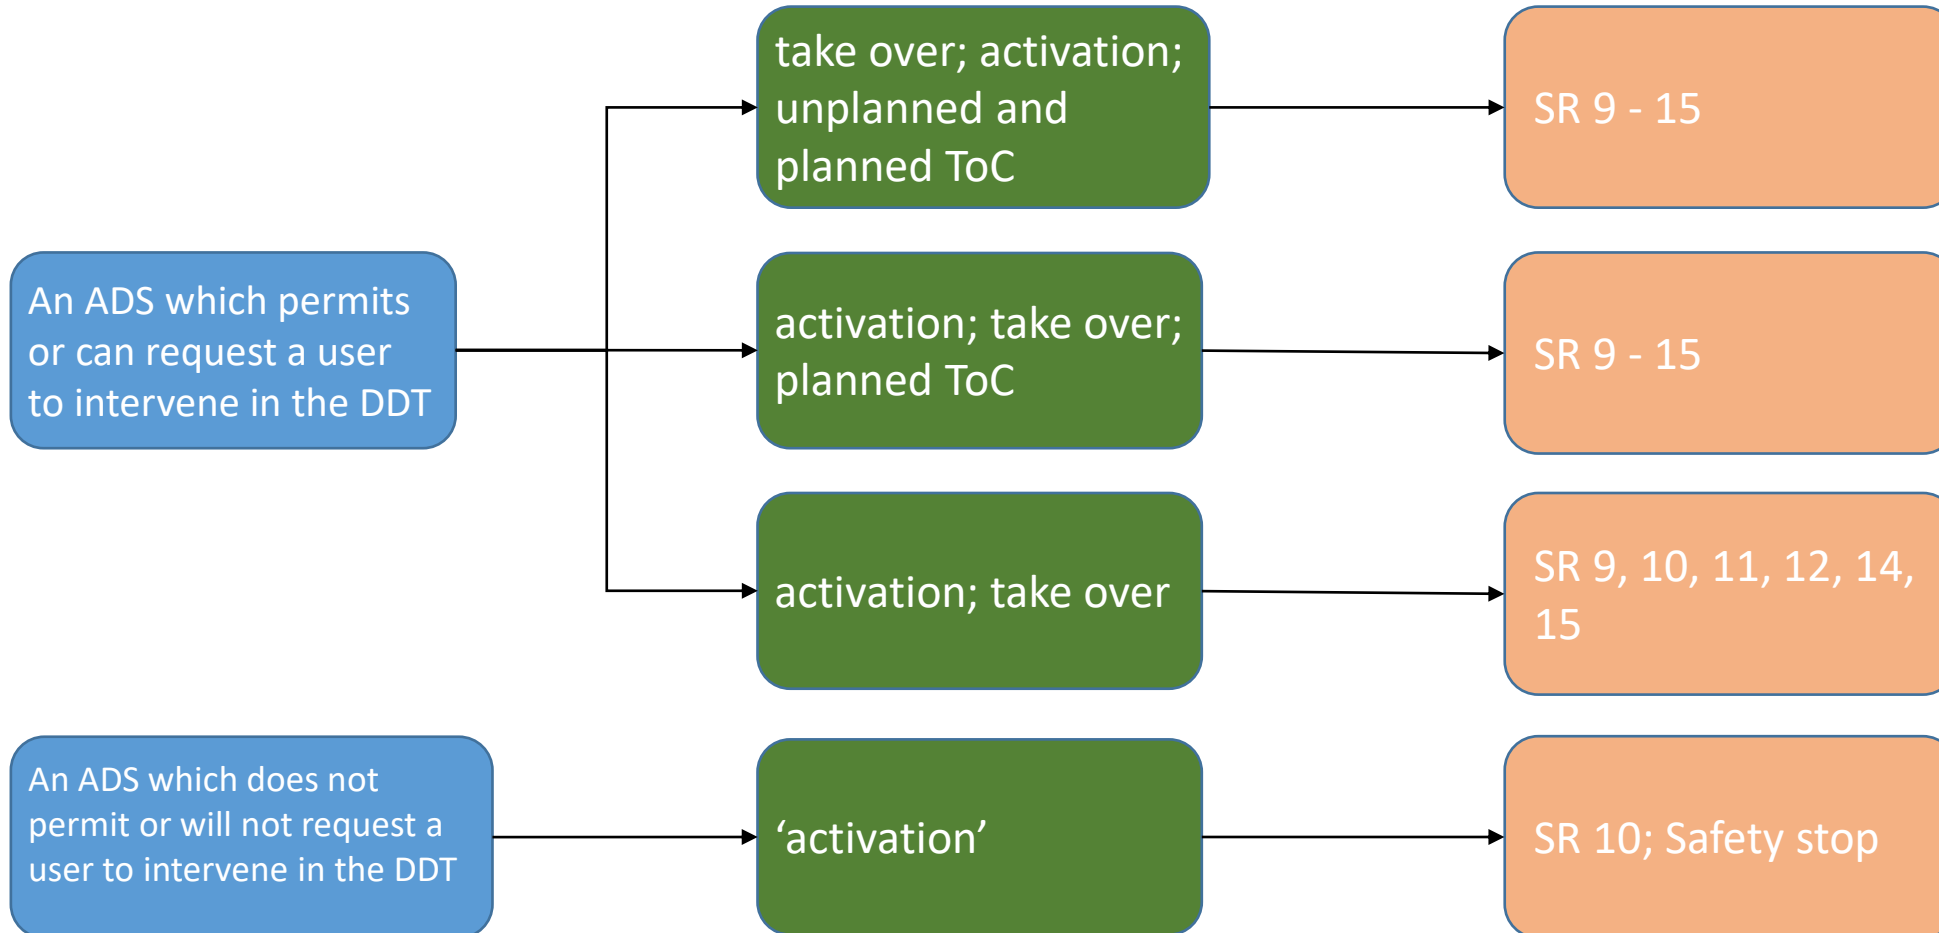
An ADS which permits or can request a user to intervene in the DDT

take over; activation; unplanned and planned ToC

SR 9 - 15

activation; take over; planned ToC

SR 9 - 15

activation; take over

SR 9, 10, 11, 12, 14, 15

An ADS which does not permit or will not request a user to intervene in the DDT

‘activation’

SR 10; Safety stop